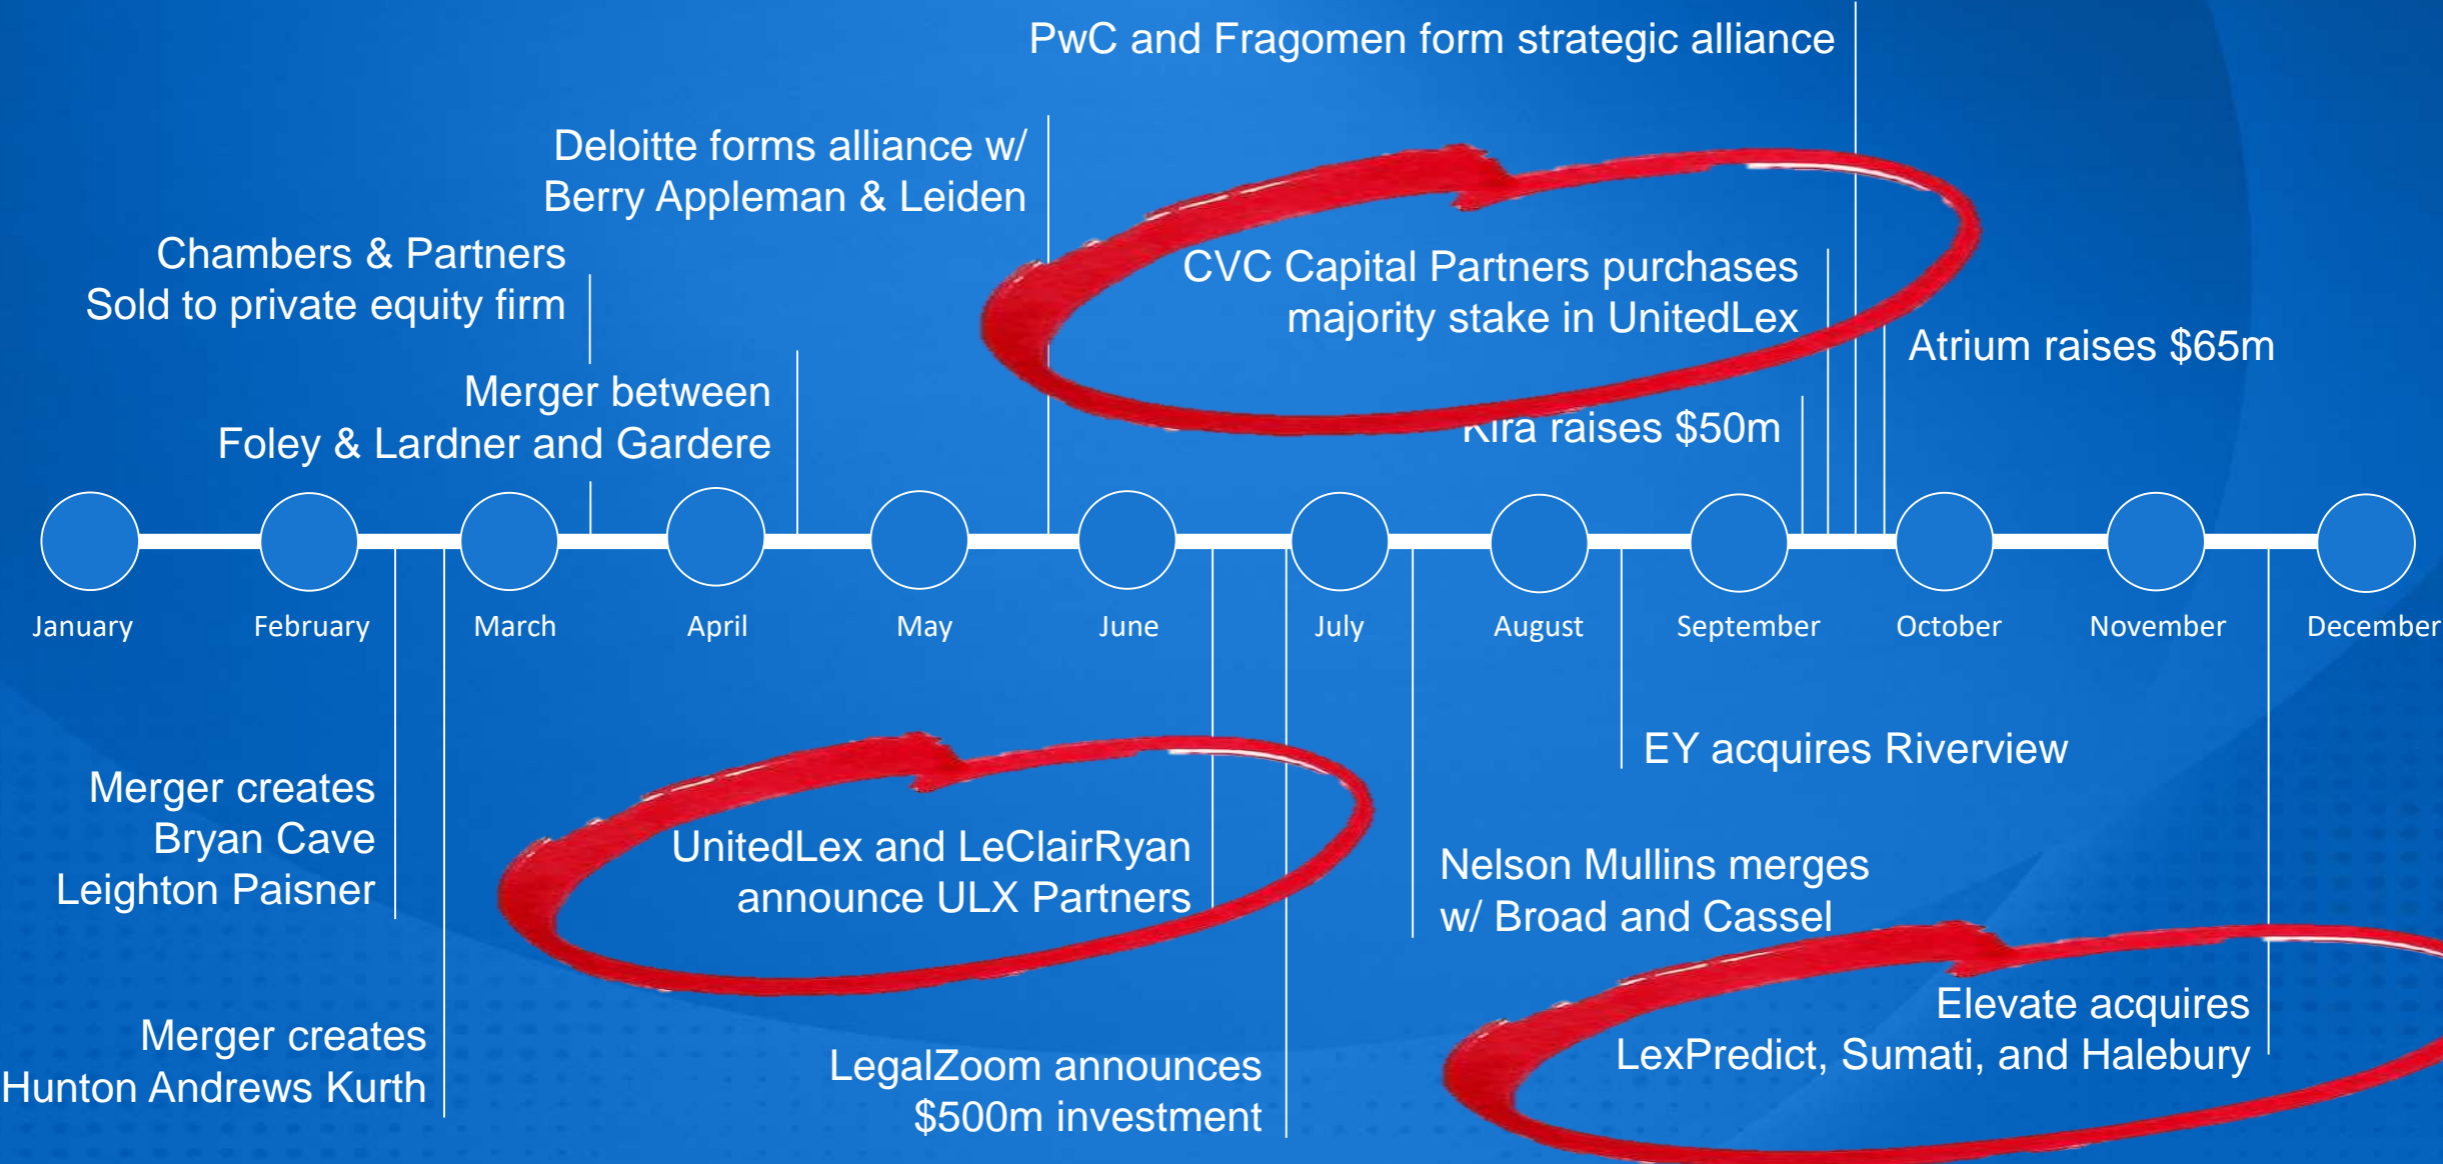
PwC and Fragomen form strategic alliance

Deloitte forms alliance w/ Berry Appleman & Leiden

Chambers & Partners Sold to private equity firm

CVC Capital Partners purchases majority stake in UnitedLex

Atrium raises $65m

Merger between Foley & Lardner and Gardere

Kira raises $50m

January

February

March

April

May

June

July

August

September

October

November

December

EY acquires Riverview

Merger creates Bryan Cave Leighton Paisner

UnitedLex and LeClairRyan announce ULX Partners

Nelson Mullins merges w/ Broad and Cassel

Elevate acquires LexPredict, Sumati, and Halebury

Merger creates Hunton Andrews Kurth

LegalZoom announces $500m investment